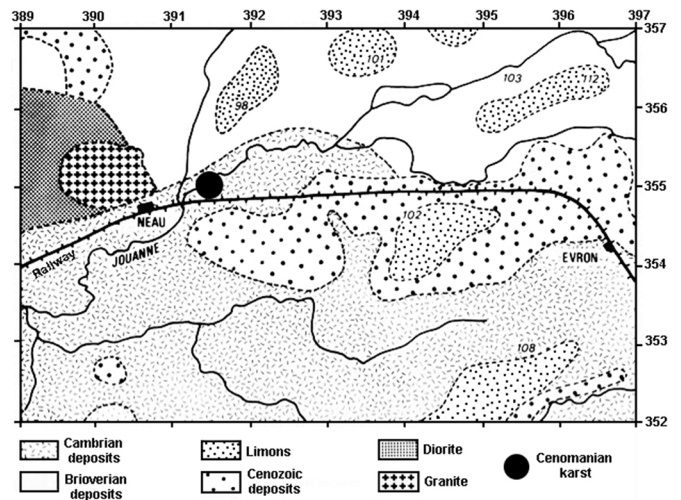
389 390 391 392 393 394 395 396 397

357
356
355
354
353
352

101
103
112
98
102
108

NEAU
JOUANNE
Railway
EVRON

Cambrian deposits
Brioverian deposits
Limons
Cenozoic deposits
Diorite
Granite
Cenomanian karst